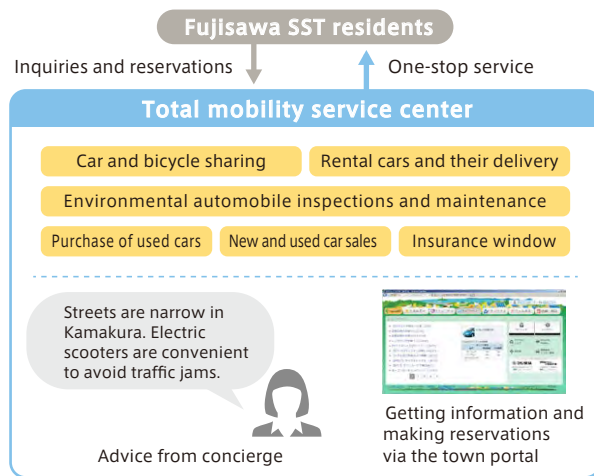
Fujisawa SST residents

Inquiries and reservations

One-stop service

Total mobility service center

Car and bicycle sharing

Rental cars and their delivery

Environmental automobile inspections and maintenance

Purchase of used cars

New and used car sales

Insurance window

Streets are narrow in Kamakura. Electric scooters are convenient to avoid traffic jams.

Advice from concierge

Getting information and making reservations via the town portal